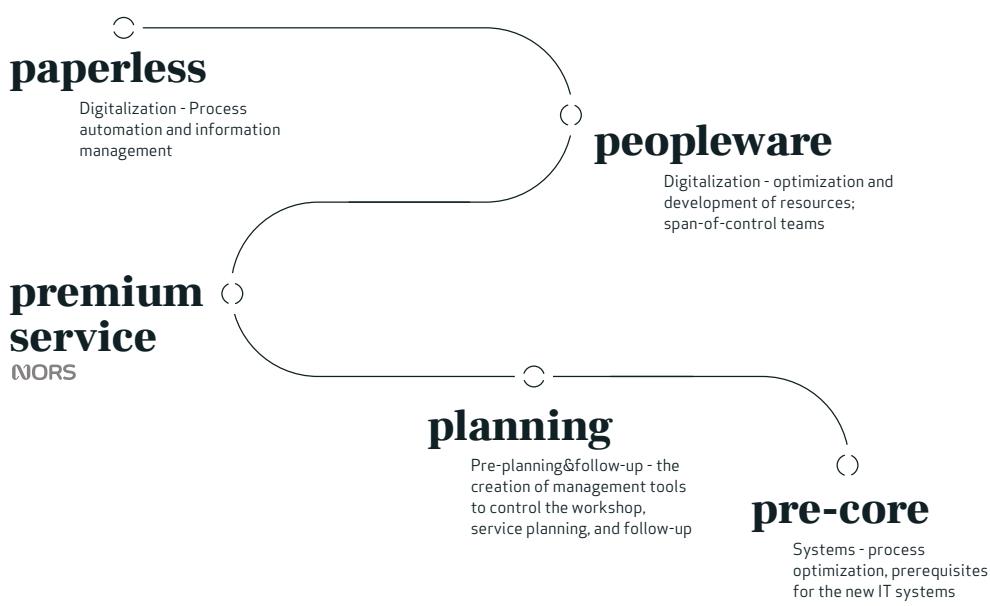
paperless

Digitalization - Process automation and information management

peopleware

Digitalization - optimization and development of resources; span-of-control teams

premium service

NORS

planning

Pre-planning&follow-up - the creation of management tools to control the workshop, service planning, and follow-up

pre-core

Systems - process optimization, prerequisites for the new IT systems